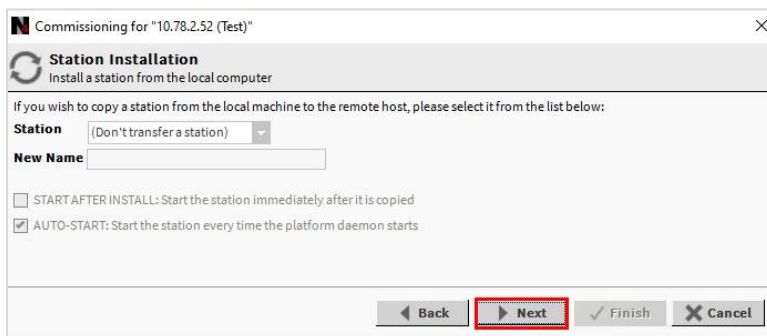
Commissioning for "10.78.2.52 (Test)"

Station Installation
Install a station from the local computer

If you wish to copy a station from the local machine to the remote host, please select it from the list below:

Station (Don't transfer a station)

New Name

START AFTER INSTALL: Start the station immediately after it is copied

AUTO-START: Start the station every time the platform daemon starts

Back Next Finish Cancel